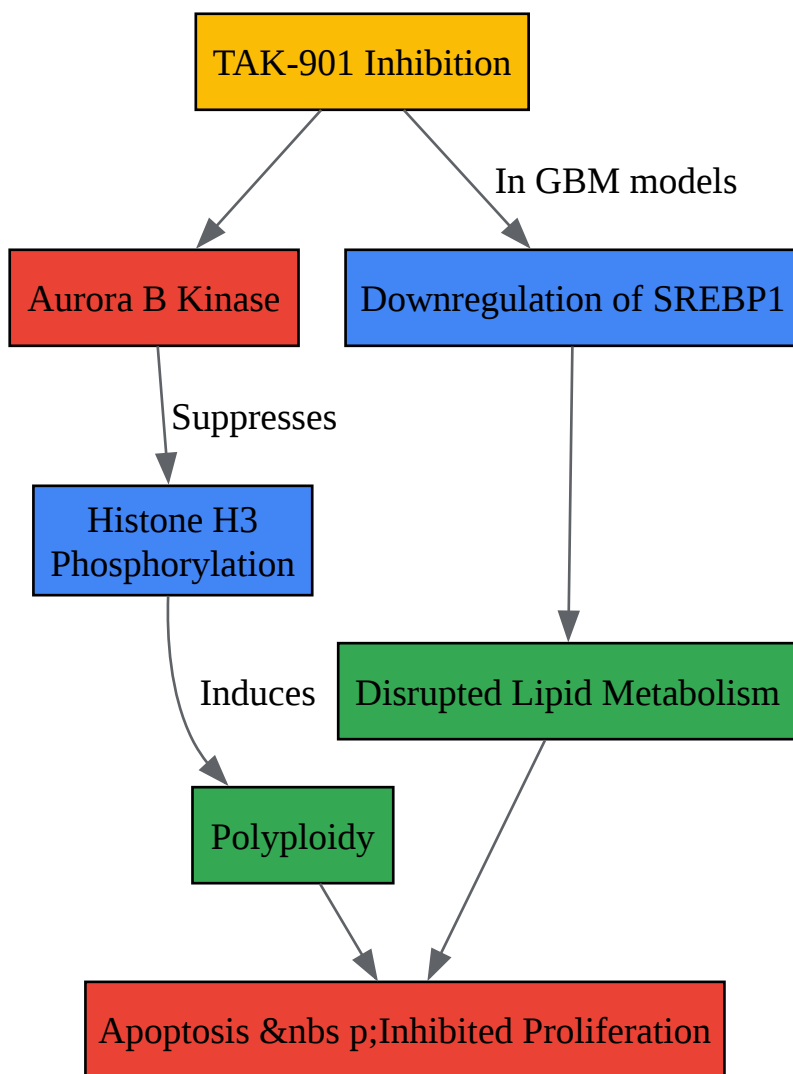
TAK-901 Inhibition

In GBM models

Aurora B Kinase

Downregulation of SREBP1

Suppresses

Histone H3 Phosphorylation

Induces

Disrupted Lipid Metabolism

Polyploidy

Apoptosis &nbs p;Inhibited Proliferation